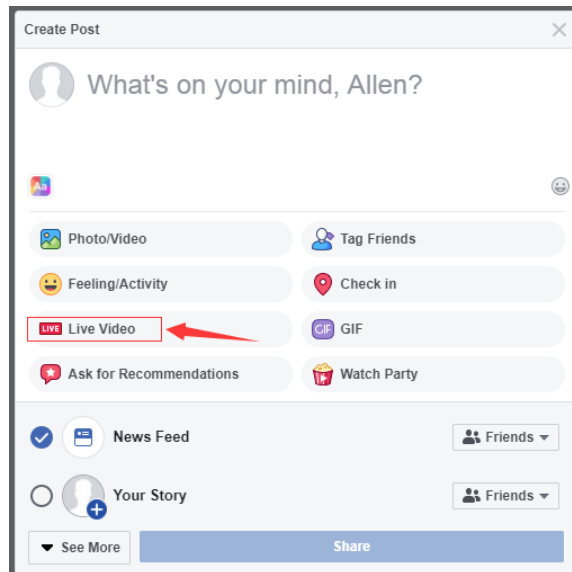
Create Post

What's on your mind, Allen?

Aa

Photo/Video
Tag Friends
Feeling/Activity
Check in
LIVE Live Video
GIF
GIF
Ask for Recommendations
Watch Party

News Feed
Friends
Your Story
Friends

See More
Share